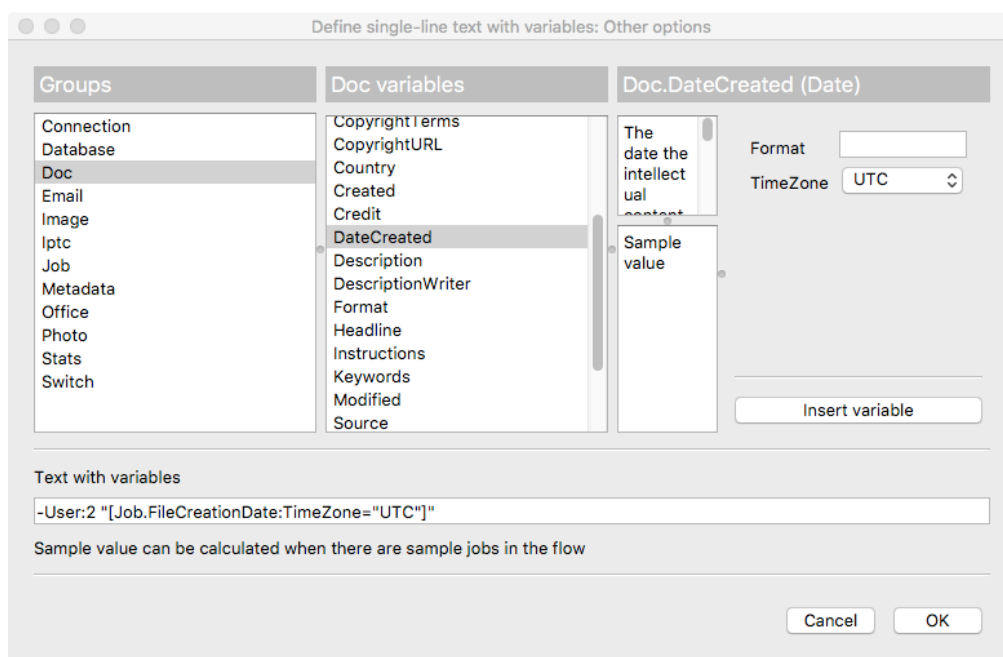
Define single-line text with variables: Other options

Groups

Connection
Database
Doc
Email
Image
Iptc
Job
Metadata
Office
Photo
Stats
Switch

Doc variables

CopyrightTerms
CopyrightURL
Country
Created
Credit
DateCreated
Description
DescriptionWriter
Format
Headline
Instructions
Keywords
Modified
Source

Doc.DateCreated (Date)

The date the intellectual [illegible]

Sample value

Format
TimeZone UTC

Insert variable

Text with variables

-User:2 "[Job.FileCreationDate:TimeZone="UTC"]"

Sample value can be calculated when there are sample jobs in the flow

Cancel
OK